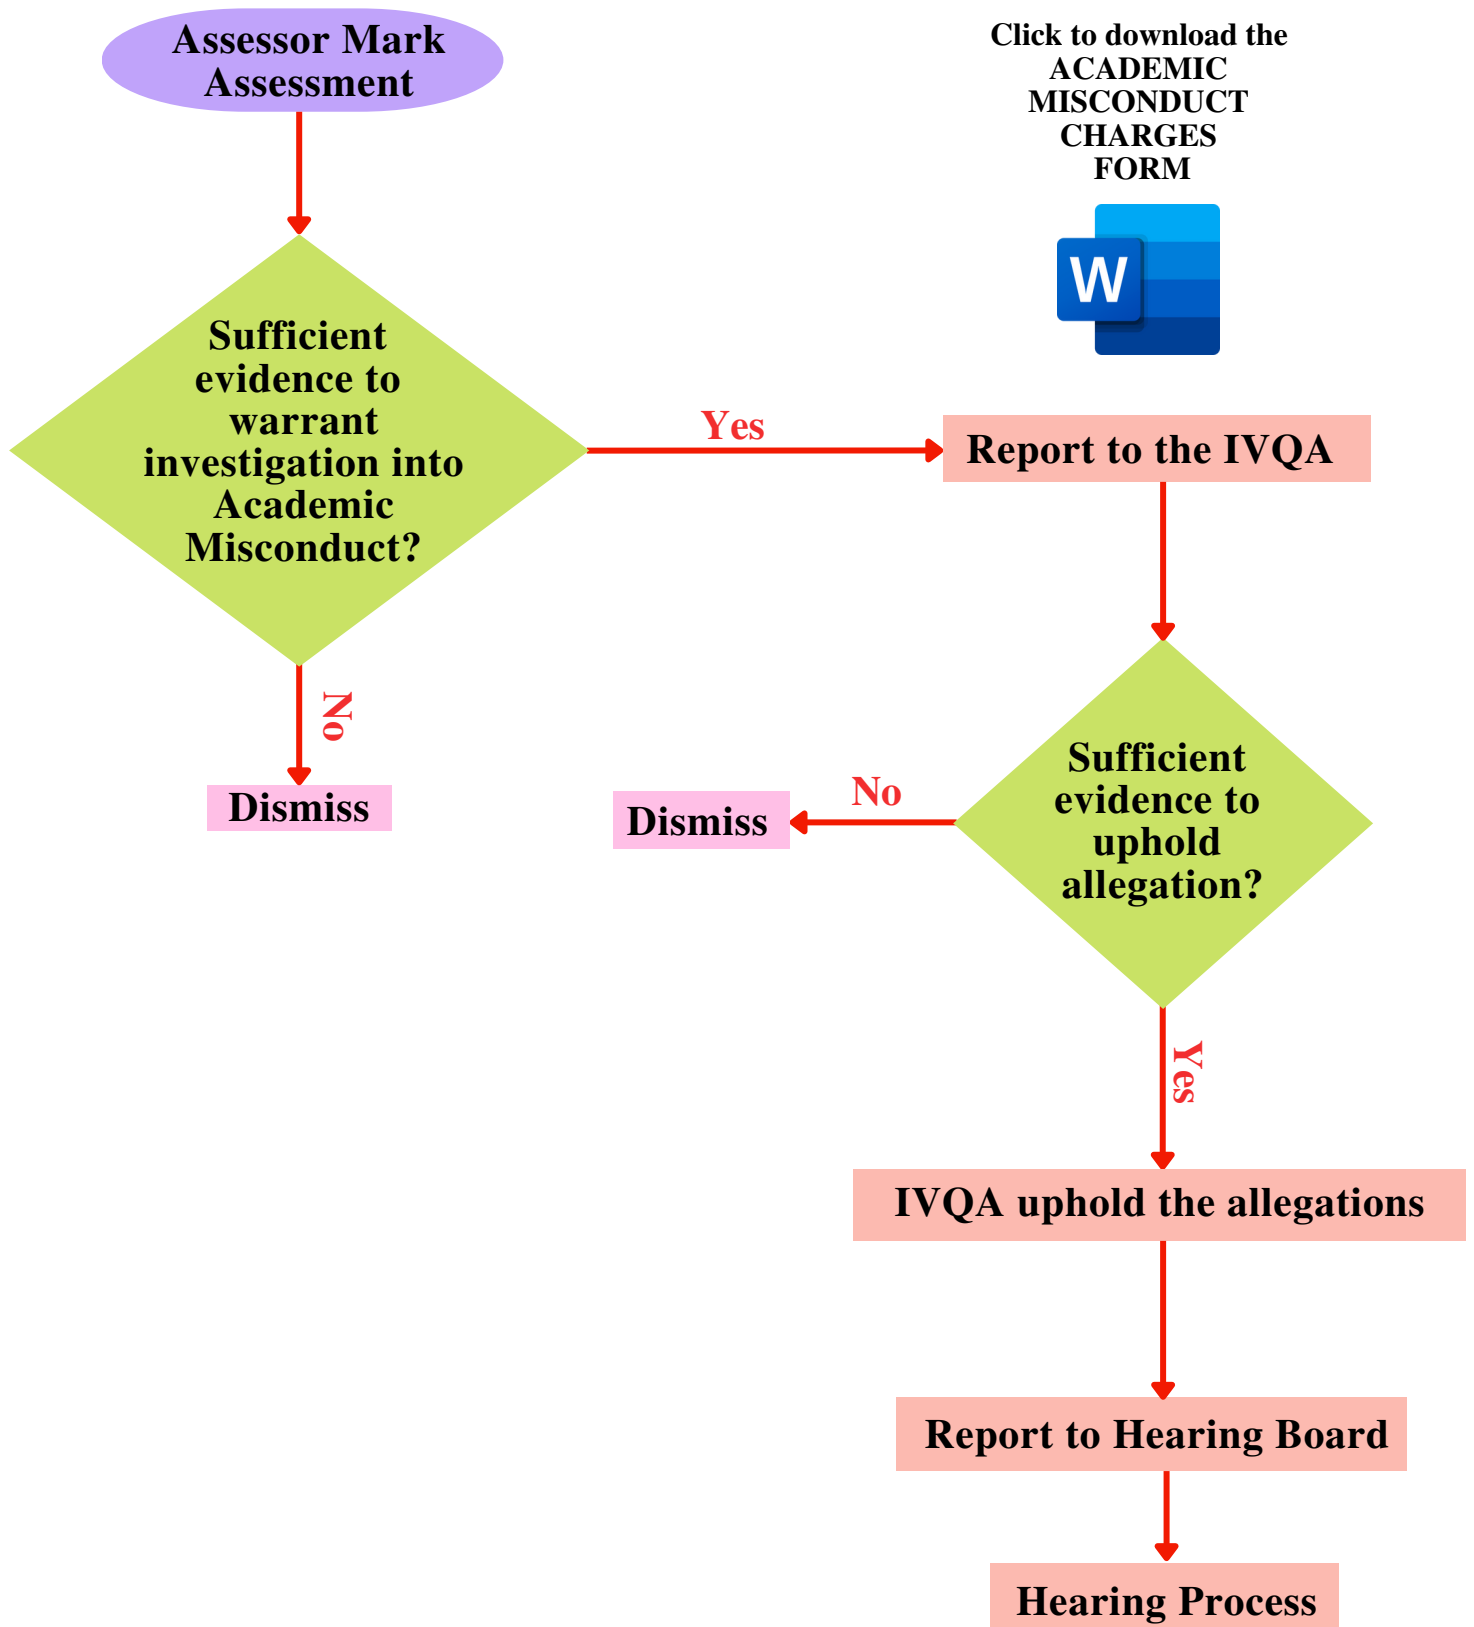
Assessor Mark Assessment

Click to download the ACADEMIC MISCONDUCT CHARGES FORM

W

Sufficient evidence to warrant investigation into Academic Misconduct?

Yes

Report to the IVQA

No

Dismiss

Dismiss

No

Sufficient evidence to uphold allegation?

Yes

IVQA uphold the allegations

Report to Hearing Board

Hearing Process